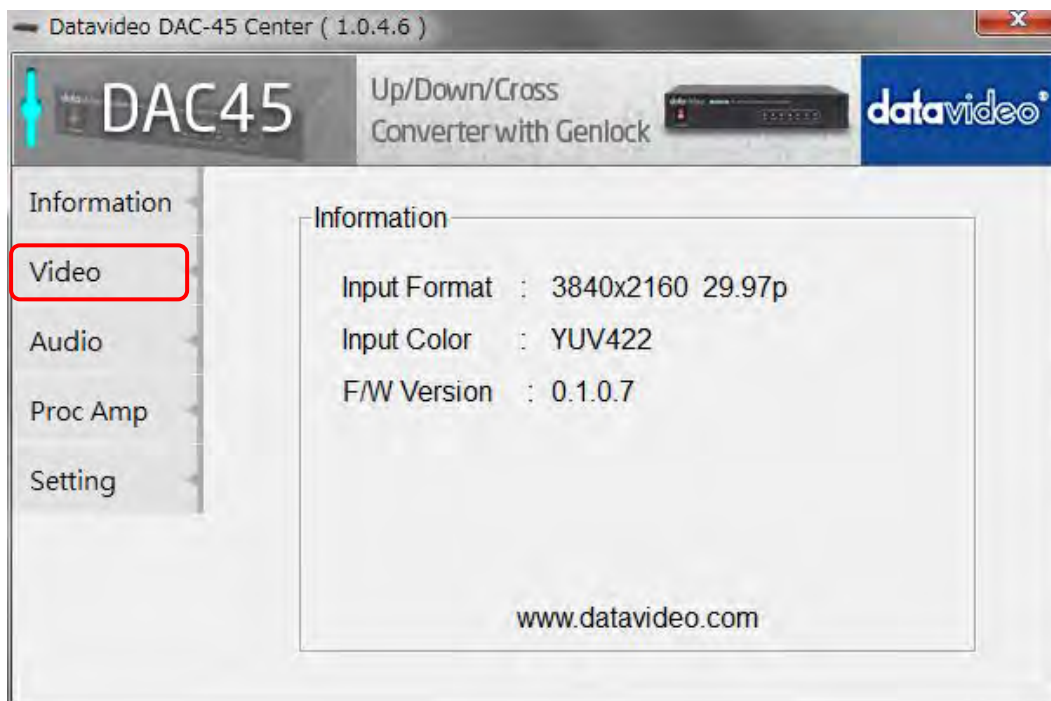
Datavideo DAC-45 Center ( 1.0.4.6 )

DAC45

Up/Down/Cross Converter with Genlock

datavideo

Information

Video

Audio

Proc Amp

Setting

Information

Input Format : 3840x2160 29.97p

Input Color : YUV422

F/W Version : 0.1.0.7

www.datavideo.com